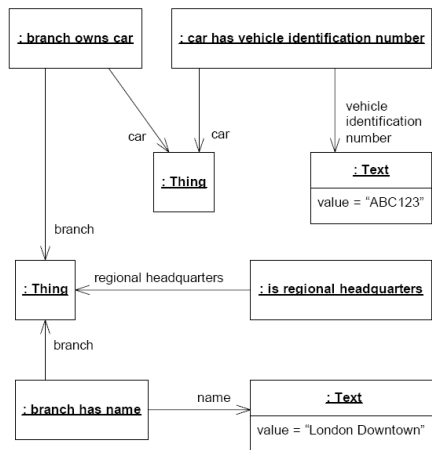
: branch owns car

: car has vehicle identification number

car

car

vehicle identification number

: Thing

: Text

value = "ABC123"

branch

regional headquarters

: Thing

: is regional headquarters

branch

name

: branch has name

: Text

value = "London Downtown"